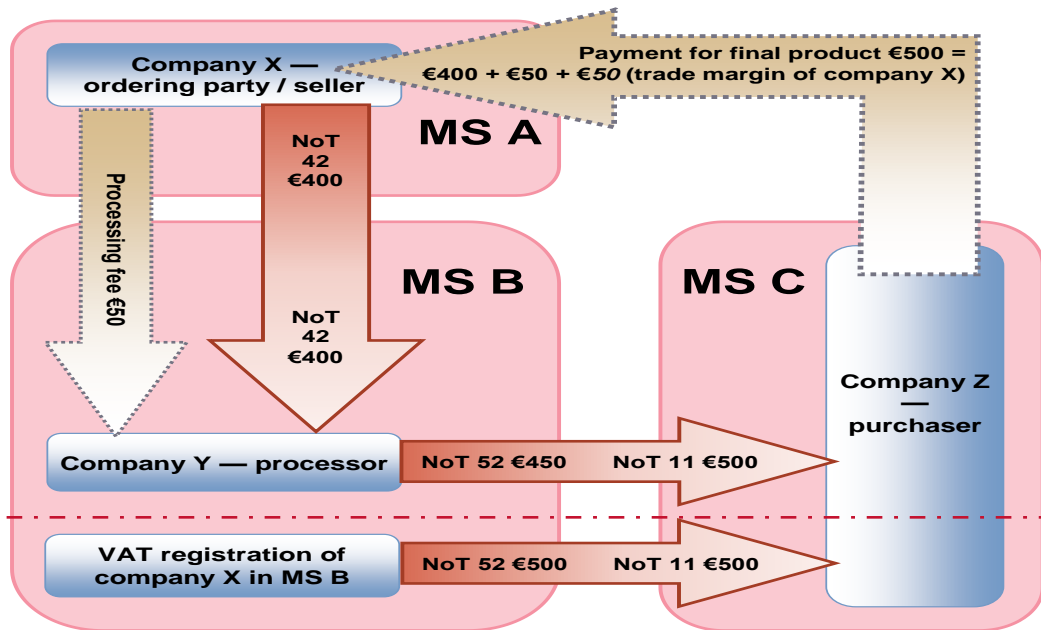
Company X — ordering party / seller

Payment for final product €500 = €400 + €50 + €50 (trade margin of company X)

MS A

NoT 42 €400

Processing fee €50

MS B

NoT 42 €400

MS C

Company Z — purchaser

Company Y — processor

NoT 52 €450

NoT 11 €500

VAT registration of company X in MS B

NoT 52 €500

NoT 11 €500